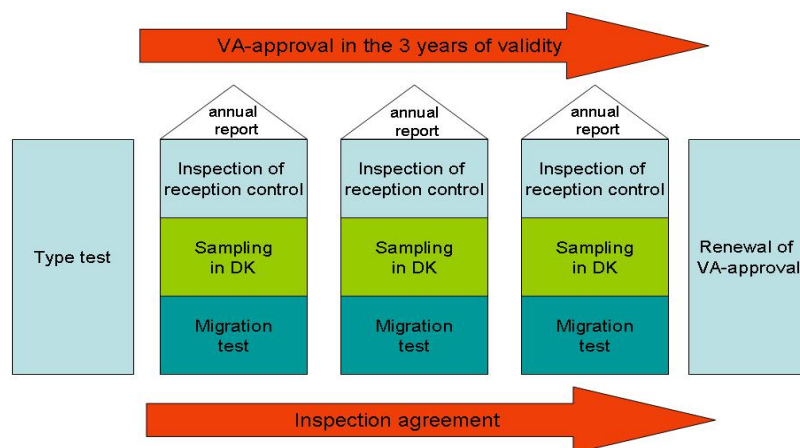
VA-approval in the 3 years of validity

Type test

annual report

Inspection of reception control

Sampling in DK

Migration test

annual report

Inspection of reception control

Sampling in DK

Migration test

annual report

Inspection of reception control

Sampling in DK

Migration test

Renewal of VA-approval

Inspection agreement